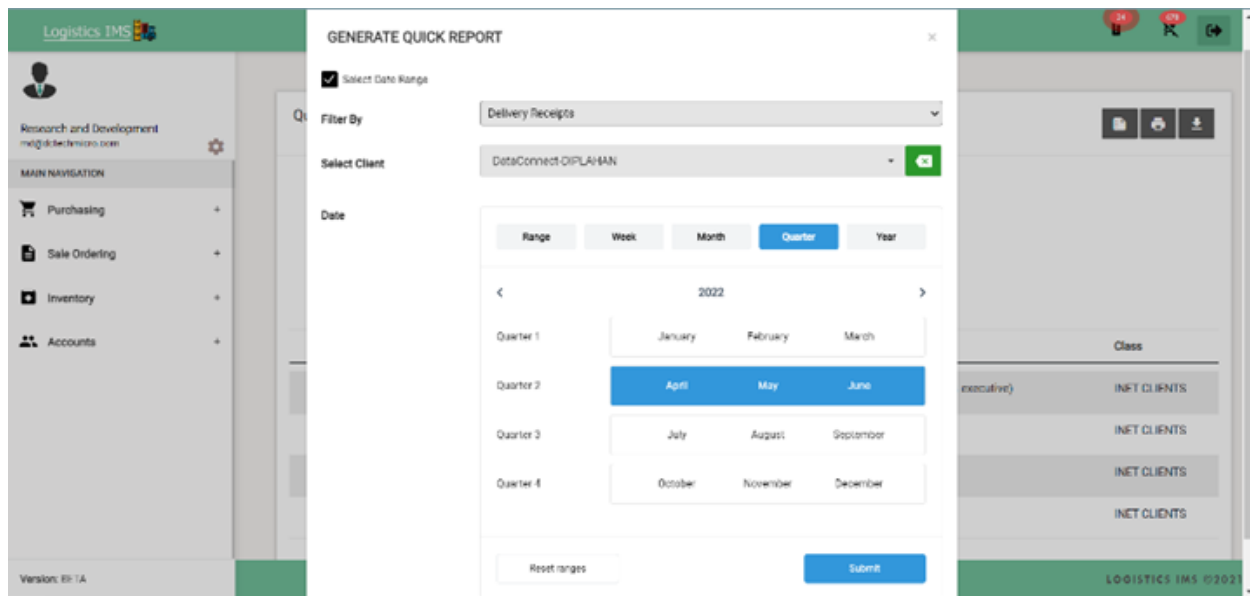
Logistics IMS

Research and Development
rnd@dctechmicro.com

MAIN NAVIGATION

Purchasing +

Sale Ordering +

Inventory +

Accounts +

Version: BETA

24 670

Qu

GENERATE QUICK REPORT ×

Select Date Range

Filter By Delivery Receipts

Select Client DataConnect-DIPLAHAN

Date

Range Week Month Quarter Year

‹ 2022 ›

| | | | |
|---|---|---|---|
| Quarter 1 | January | February | March |
| Quarter 2 | April | May | June |
| Quarter 3 | July | August | September |
| Quarter 4 | October | November | December |

Reset ranges

Submit

Class

executive)

INET CLIENTS

INET CLIENTS

INET CLIENTS

INET CLIENTS

LOGISTICS IMS ©2021